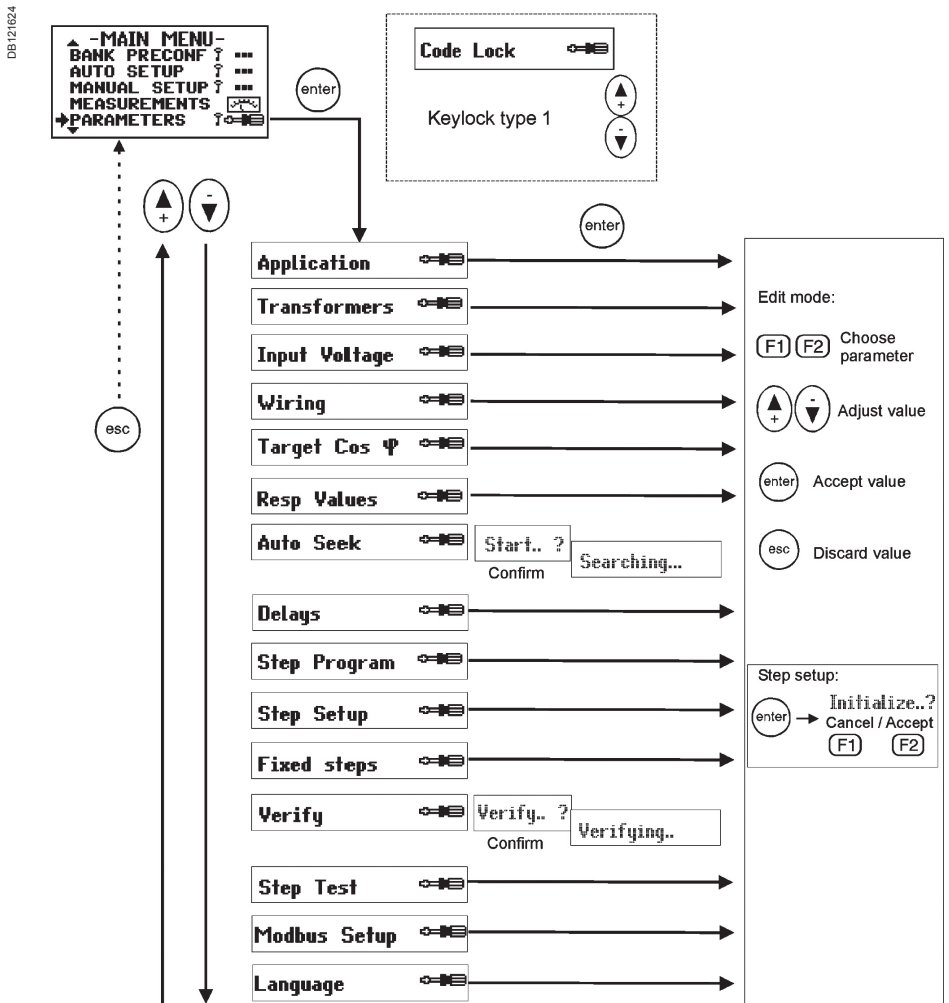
DB121624

-MAIN MENU-
BANK PRECONF
AUTO SETUP
MANUAL SETUP
MEASUREMENTS
PARAMETERS

enter

Code Lock

Keylock type 1

+
-

+
-

esc

enter

Application
Transformers
Input Voltage
Wiring
Target Cos φ
Resp Values
Auto Seek
Start.. ?
Confirm
Searching...
Delays
Step Program
Step Setup
Fixed steps
Verify
Verify.. ?
Confirm
Verifying..
Step Test
Modbus Setup
Language

Edit mode:
F1 F2 Choose parameter
+ - Adjust value
enter Accept value
esc Discard value

Step setup:
enter → Initialize..?
Cancel / Accept
F1 F2